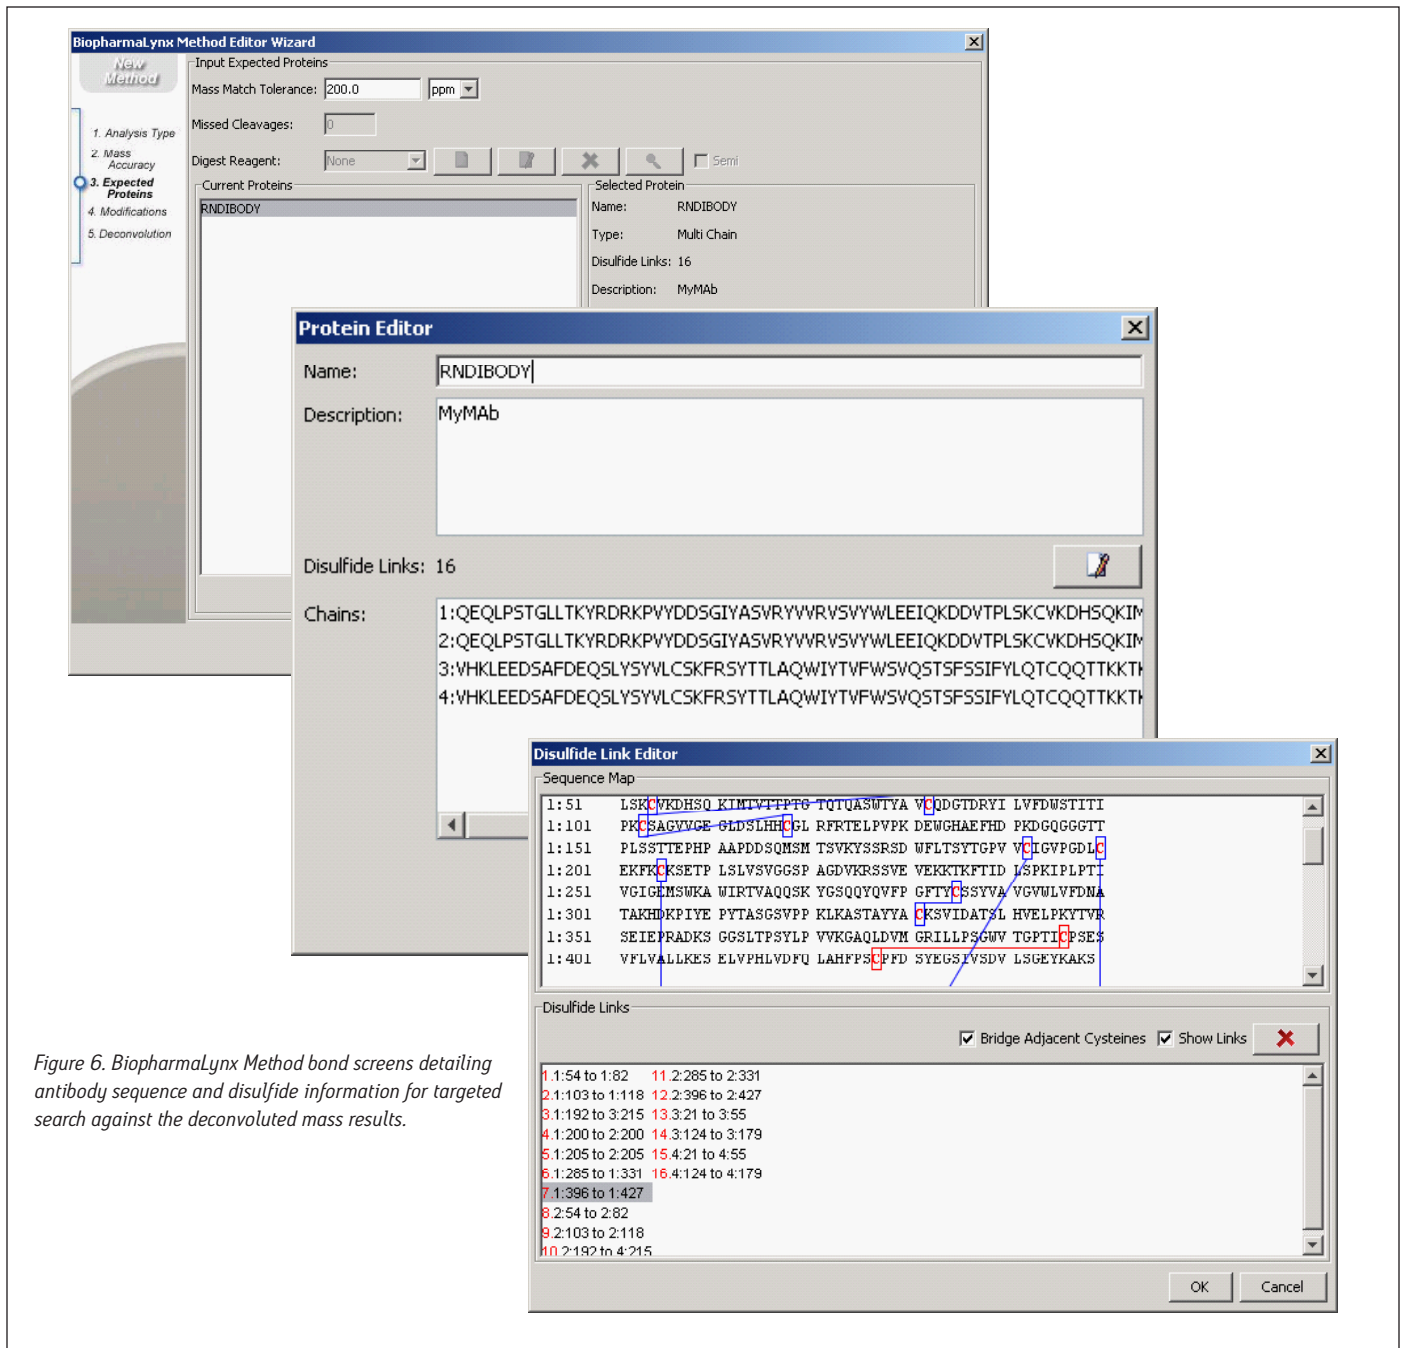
BiopharmaLynx Method Editor Wizard

New Method

1. Analysis Type
2. Mass Accuracy
3. Expected Proteins
4. Modifications
5. Deconvolution

Input Expected Proteins
Mass Match Tolerance: 200.0 ppm
Missed Cleavages: 0
Digest Reagent: None
Semi
Current Proteins
RNDIBODY
Selected Protein
Name: RNDIBODY
Type: Multi Chain
Disulfide Links: 16
Description: MyMAb

Protein Editor
Name: RNDIBODY
Description: MyMAb
Disulfide Links: 16
Chains:
1:QEQLPSTGLLTKYRDRKPVYDDSGIYASVRYVVRVSVYWLEEIQKDDVTPLSKCVKDHSQKIM
2:QEQLPSTGLLTKYRDRKPVYDDSGIYASVRYVVRVSVYWLEEIQKDDVTPLSKCVKDHSQKIM
3:VHKLEEDSAFDEQSLYSYVLCSKFRSYTTLAQWIYTVFWSVQSTSFSSIFYLQTCQQTTKKTI
4:VHKLEEDSAFDEQSLYSYVLCSKFRSYTTLAQWIYTVFWSVQSTSFSSIFYLQTCQQTTKKTI

Disulfide Link Editor
Sequence Map
1:51 LSKCVKDHSQ KIMTVTTPTG TQTQASWTYA VCQDGTDRYI LVFDWSTITI
1:101 PKCSAGVVGE GLDSLHHCGL RFRTELPVPK DEWGHAEFHD PKDGQGGGTT
1:151 PLSSTTEPHP AAPDDSQMSM TSVKYSSRSD WFLTSYTGPV VCIGVPGDLC
1:201 EKFKCKSETP LSLVSVGGSP AGDVKRSSVE VEKKTKFTID LSPKIPLPTI
1:251 VGIGEMSWKA WIRTVAQQSK YGSQQYQVFP GFTYCSSYVA VGVWLVFDNA
1:301 TAKHDKPIYE PYTASGSVPP KLKASTAYYA CKSVIDATSL HVELPKYTVR
1:351 SEIEPRADKS GGSLTPSYLP VVKGAQLDVM GRILLPSGWV TGPTICPSES
1:401 VFLVALLKES ELVPHLVDFQ LAHFPSCPFD SYEGSIVSDV LSGEYKAKS

Disulfide Links
Bridge Adjacent Cysteines Show Links
1 1:54 to 1:82
2 1:103 to 1:118
3 1:192 to 3:215
4 1:200 to 2:200
5 1:205 to 2:205
6 1:285 to 1:331
7 1:396 to 1:427
8 2:54 to 2:82
9 2:103 to 2:118
10 2:192 to 4:215
11 2:285 to 2:331
12 2:396 to 2:427
13 3:21 to 3:55
14 3:124 to 3:179
15 4:21 to 4:55
16 4:124 to 4:179
OK Cancel

Figure 6. BiopharmaLynx Method bond screens detailing antibody sequence and disulfide information for targeted search against the deconvoluted mass results.